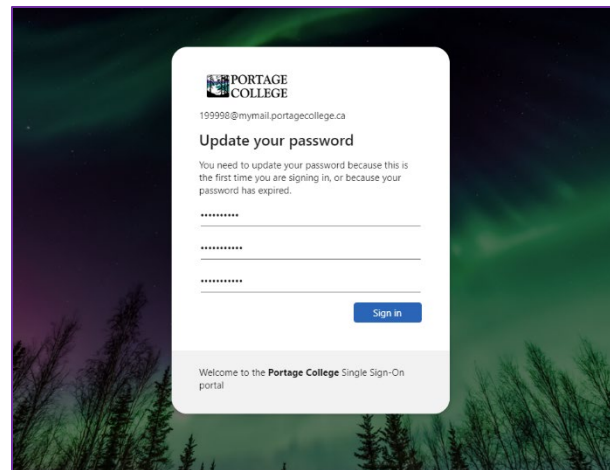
PORTAGE COLLEGE

199998@mymail.portagecollege.ca

Update your password

You need to update your password because this is the first time you are signing in, or because your password has expired.

••••••••••

•••••••••••

•••••••••••

Sign in

Welcome to the **Portage College** Single Sign-On portal